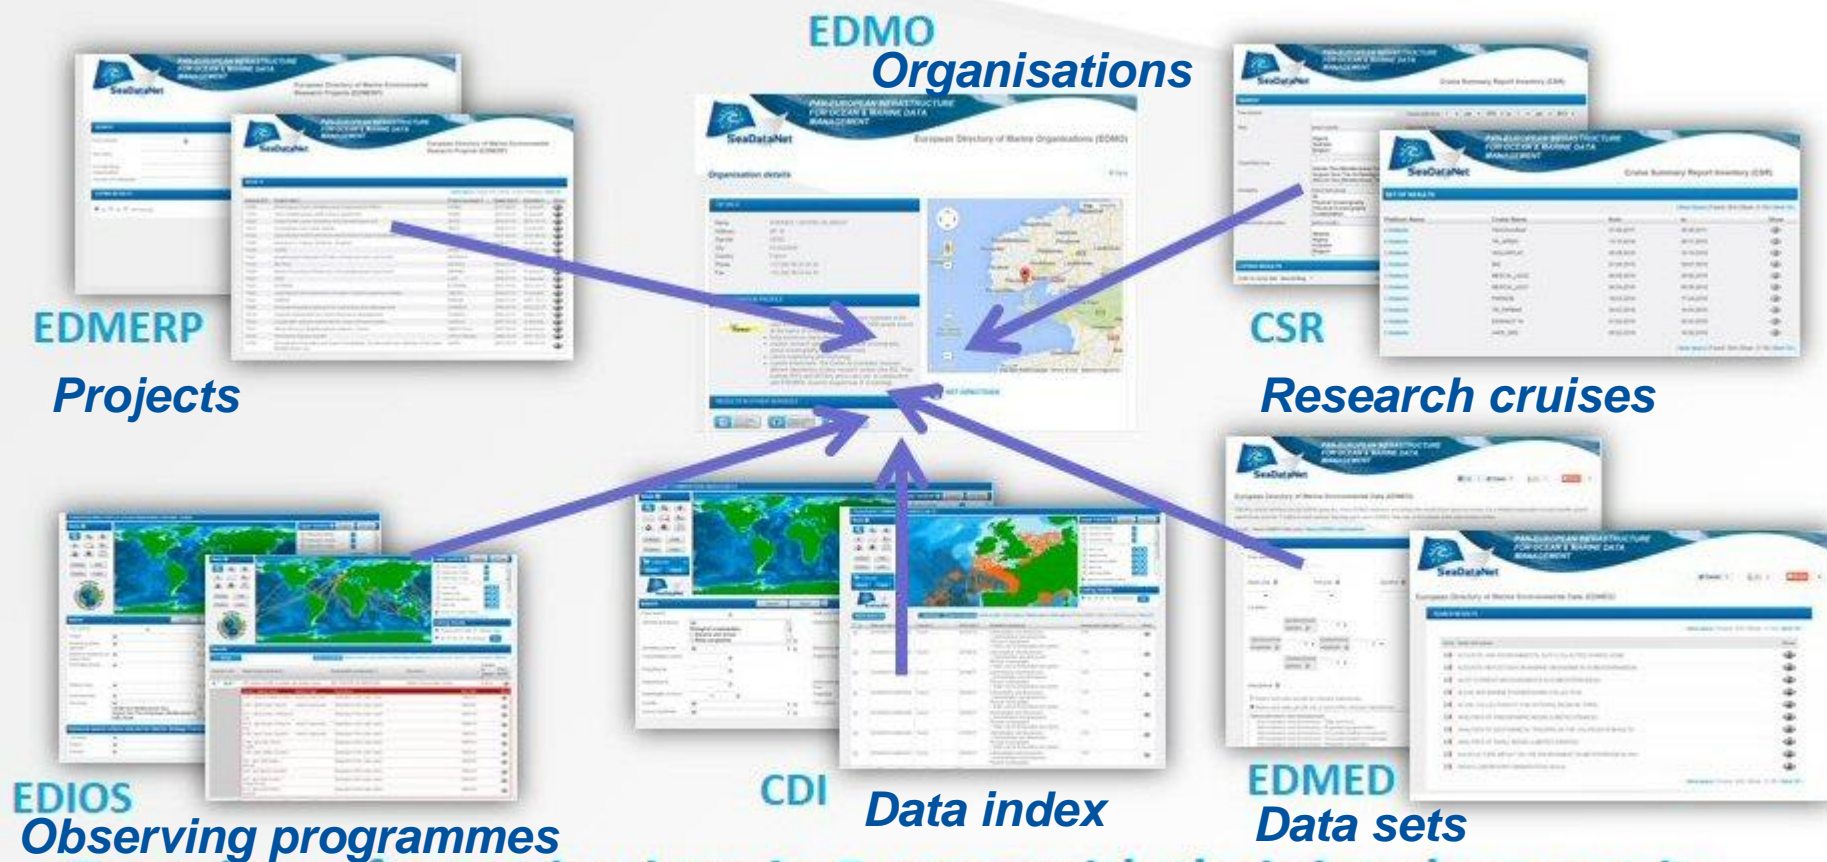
EDMO
Organisations

PAN-EUROPEAN INFRASTRUCTURE FOR OCEAN & MARINE DATA MANAGEMENT
SeaDataNet
European Directory of Marine Organisations (EDMO)

EDMERP
Projects

PAN-EUROPEAN INFRASTRUCTURE FOR OCEAN & MARINE DATA MANAGEMENT
SeaDataNet

CSR
Research cruises

PAN-EUROPEAN INFRASTRUCTURE FOR OCEAN & MARINE DATA MANAGEMENT
SeaDataNet
Cruise Summary Report Inventory (CSR)

PAN-EUROPEAN INFRASTRUCTURE FOR OCEAN & MARINE DATA MANAGEMENT
SeaDataNet

EDIOS
Observing programmes

CDI
Data index

EDMED
Data sets